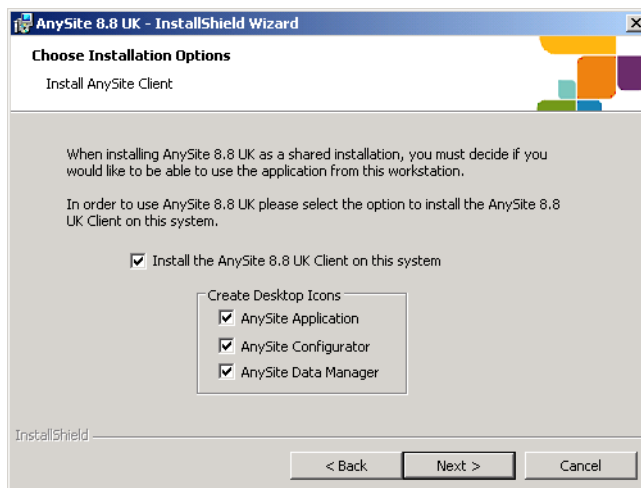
AnySite 8.8 UK - InstallShield Wizard

Choose Installation Options

Install AnySite Client

When installing AnySite 8.8 UK as a shared installation, you must decide if you would like to be able to use the application from this workstation.

In order to use AnySite 8.8 UK please select the option to install the AnySite 8.8 UK Client on this system.

☑ Install the AnySite 8.8 UK Client on this system

Create Desktop Icons

☑ AnySite Application

☑ AnySite Configurator

☑ AnySite Data Manager

InstallShield

< Back | Next > | Cancel